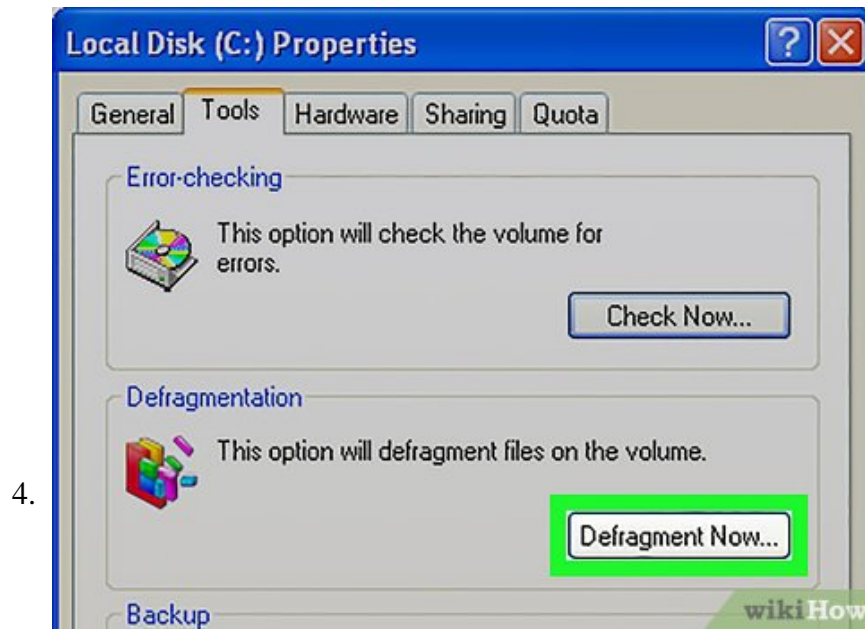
4.

Local Disk (C:) Properties

?

General Tools Hardware Sharing Quota

Error-checking

This option will check the volume for errors.

Check Now...

Defragmentation

This option will defragment files on the volume.

Defragment Now...

Backup

wikiHow